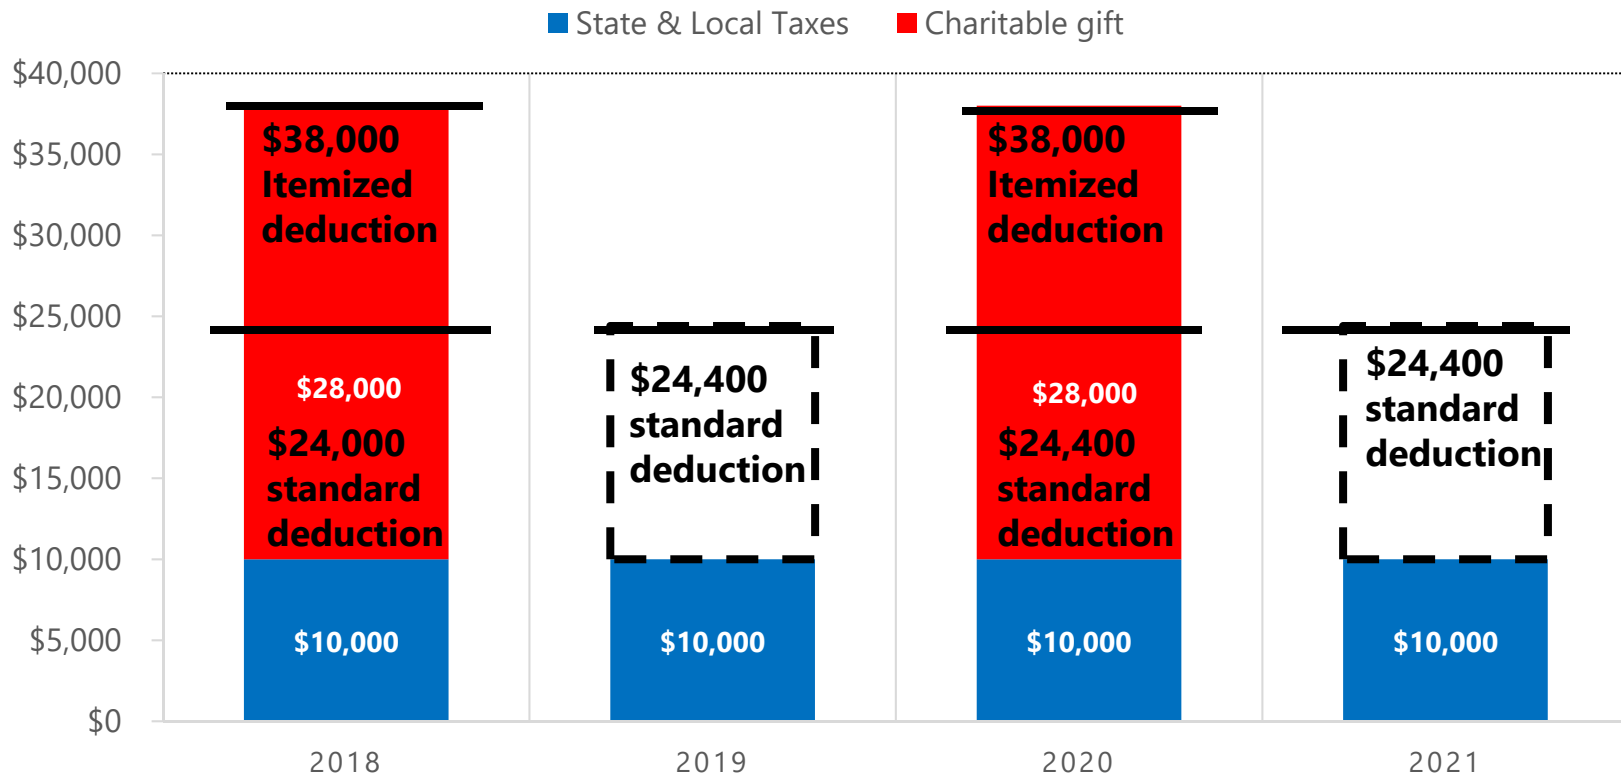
State & Local Taxes Charitable gift

$40,000
$35,000
$30,000
$25,000
$20,000
$15,000
$10,000
$5,000
$0

$38,000 Itemized deduction

$28,000

$24,000 standard deduction

$10,000

$24,400 standard deduction

$10,000

$38,000 Itemized deduction

$28,000

$24,400 standard deduction

$10,000

$24,400 standard deduction

$10,000

2018
2019
2020
2021